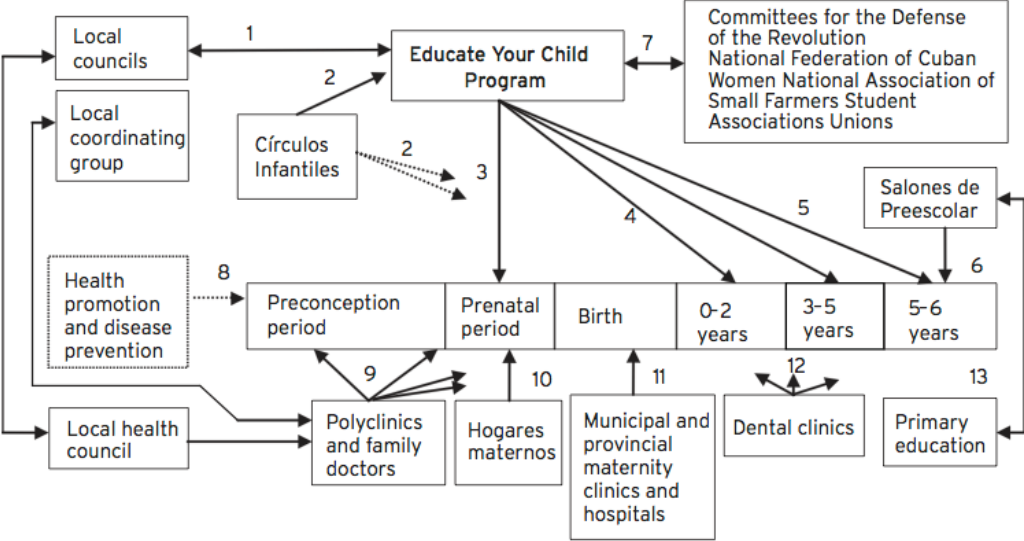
Local councils

1

Educate Your Child Program

7

Committees for the Defense of the Revolution National Federation of Cuban Women National Association of Small Farmers Student Associations Unions

Local coordinating group

2

Círculos Infantiles

2

3

4

5

Salones de Preescolar

6

Health promotion and disease prevention

8

Preconception period

Prenatal period

Birth

0–2 years

3–5 years

5–6 years

9

10

11

12

13

Local health council

Polyclinics and family doctors

Hogares maternos

Municipal and provincial maternity clinics and hospitals

Dental clinics

Primary education